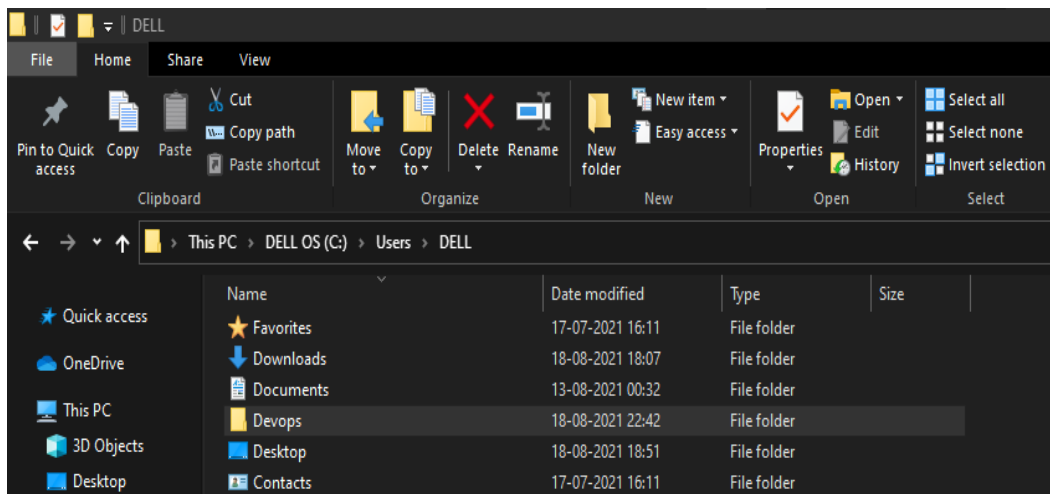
DELL

File Home Share View

Pin to Quick access Copy Paste Cut Copy path Paste shortcut
Clipboard

Move to Copy to Delete Rename
Organize

New folder New item Easy access
New

Properties Open Edit History
Open

Select all Select none Invert selection
Select

This PC > DELL OS (C:) > Users > DELL

Quick access
OneDrive
This PC
3D Objects
Desktop

| Name | Date modified | Type | Size |
|---|---|---|---|
| Favorites | 17-07-2021 16:11 | File folder | |
| Downloads | 18-08-2021 18:07 | File folder | |
| Documents | 13-08-2021 00:32 | File folder | |
| Devops | 18-08-2021 22:42 | File folder | |
| Desktop | 18-08-2021 18:51 | File folder | |
| Contacts | 17-07-2021 16:11 | File folder | |